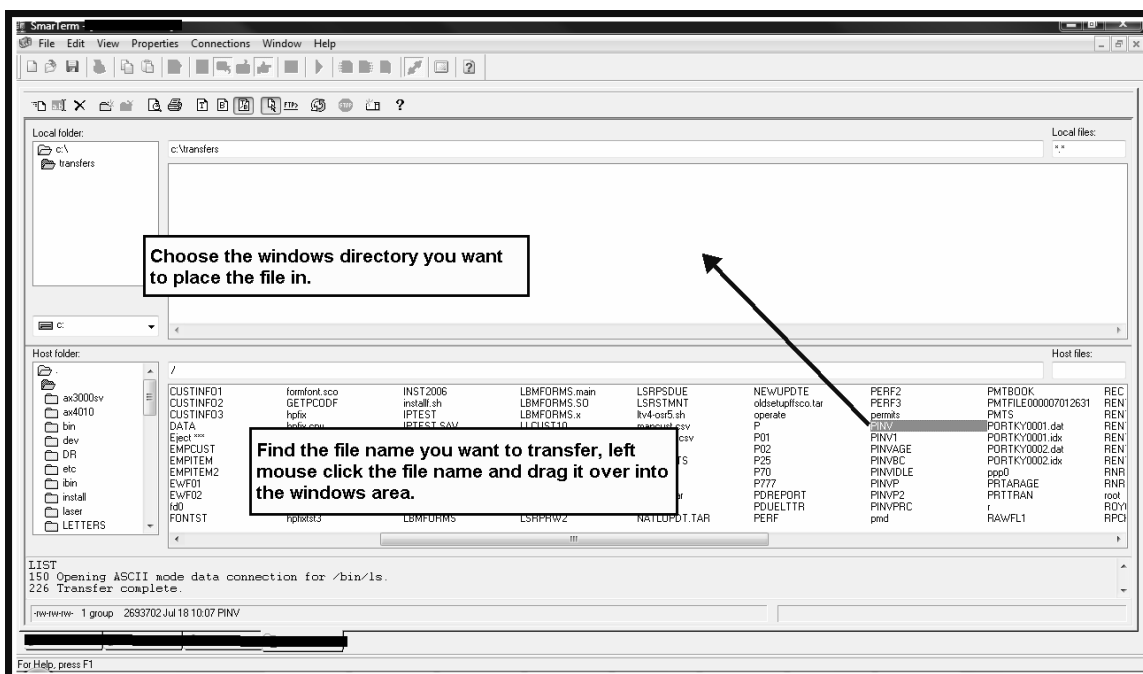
SmarTerm -

File Edit View Properties Connections Window Help

Local folder:

Local files:

c:\

transfers

c:\transfers

*.*

Choose the windows directory you want to place the file in.

c:

Host folder:

Host files:

/

.

ax3000sv

ax4010

bin

dev

DR

etc

ibin

install

laser

LETTERS

| CUSTINFO1 | formfont.sco | INST2006 | LBMFORMS.main | LSRPSDUE | NEWUPDTE | PERF2 | PMTBOOK | REC |
|---|---|---|---|---|---|---|---|---|
| CUSTINFO2 | GETPCODF | installf.sh | LBMFORMS.SO | LSRSTMNT | oldsetupffsco.tar | PERF3 | PMTFILE000007012631 | REN |
| CUSTINFO3 | hpfix | IPTEST | LBMFORMS.x | ltv4-osr5.sh | operate | permits | PMTS | REN |
| DATA | hpfix.cpu | IPTEST.SAV | LLCUST10 | mapcust.csv | P | PINV | PORTKY0001.dat | REN |
| Eject *** | | | | csv | P01 | PINV1 | PORTKY0001.idx | REN |
| EMPCUST | | | | | P02 | PINVAGE | PORTKY0002.dat | REN |
| EMPITEM | | | | TS | P25 | PINVBC | PORTKY0002.idx | REN |
| EMPITEM2 | | | | | P70 | PINVIDLE | ppp0 | RNR |
| EWF01 | | | | | P777 | PINVP | PRTARAGE | RNR |
| EWF02 | | | | ar | PDREPORT | PINVP2 | PRTTRAN | root |
| fd0 | | | | | PDUELTTR | PINVPRC | r | ROY |
| FONTST | hpfixlst3 | LBMFORMS | LSRPRW2 | NATLUPDT.TAR | PERF | pmd | RAWFL1 | RPC |

Find the file name you want to transfer, left mouse click the file name and drag it over into the windows area.

LIST
150 Opening ASCII mode data connection for /bin/ls.
226 Transfer complete.

-rw-rw-rw- 1 group 2693702 Jul 18 10:07 PINV

For Help, press F1